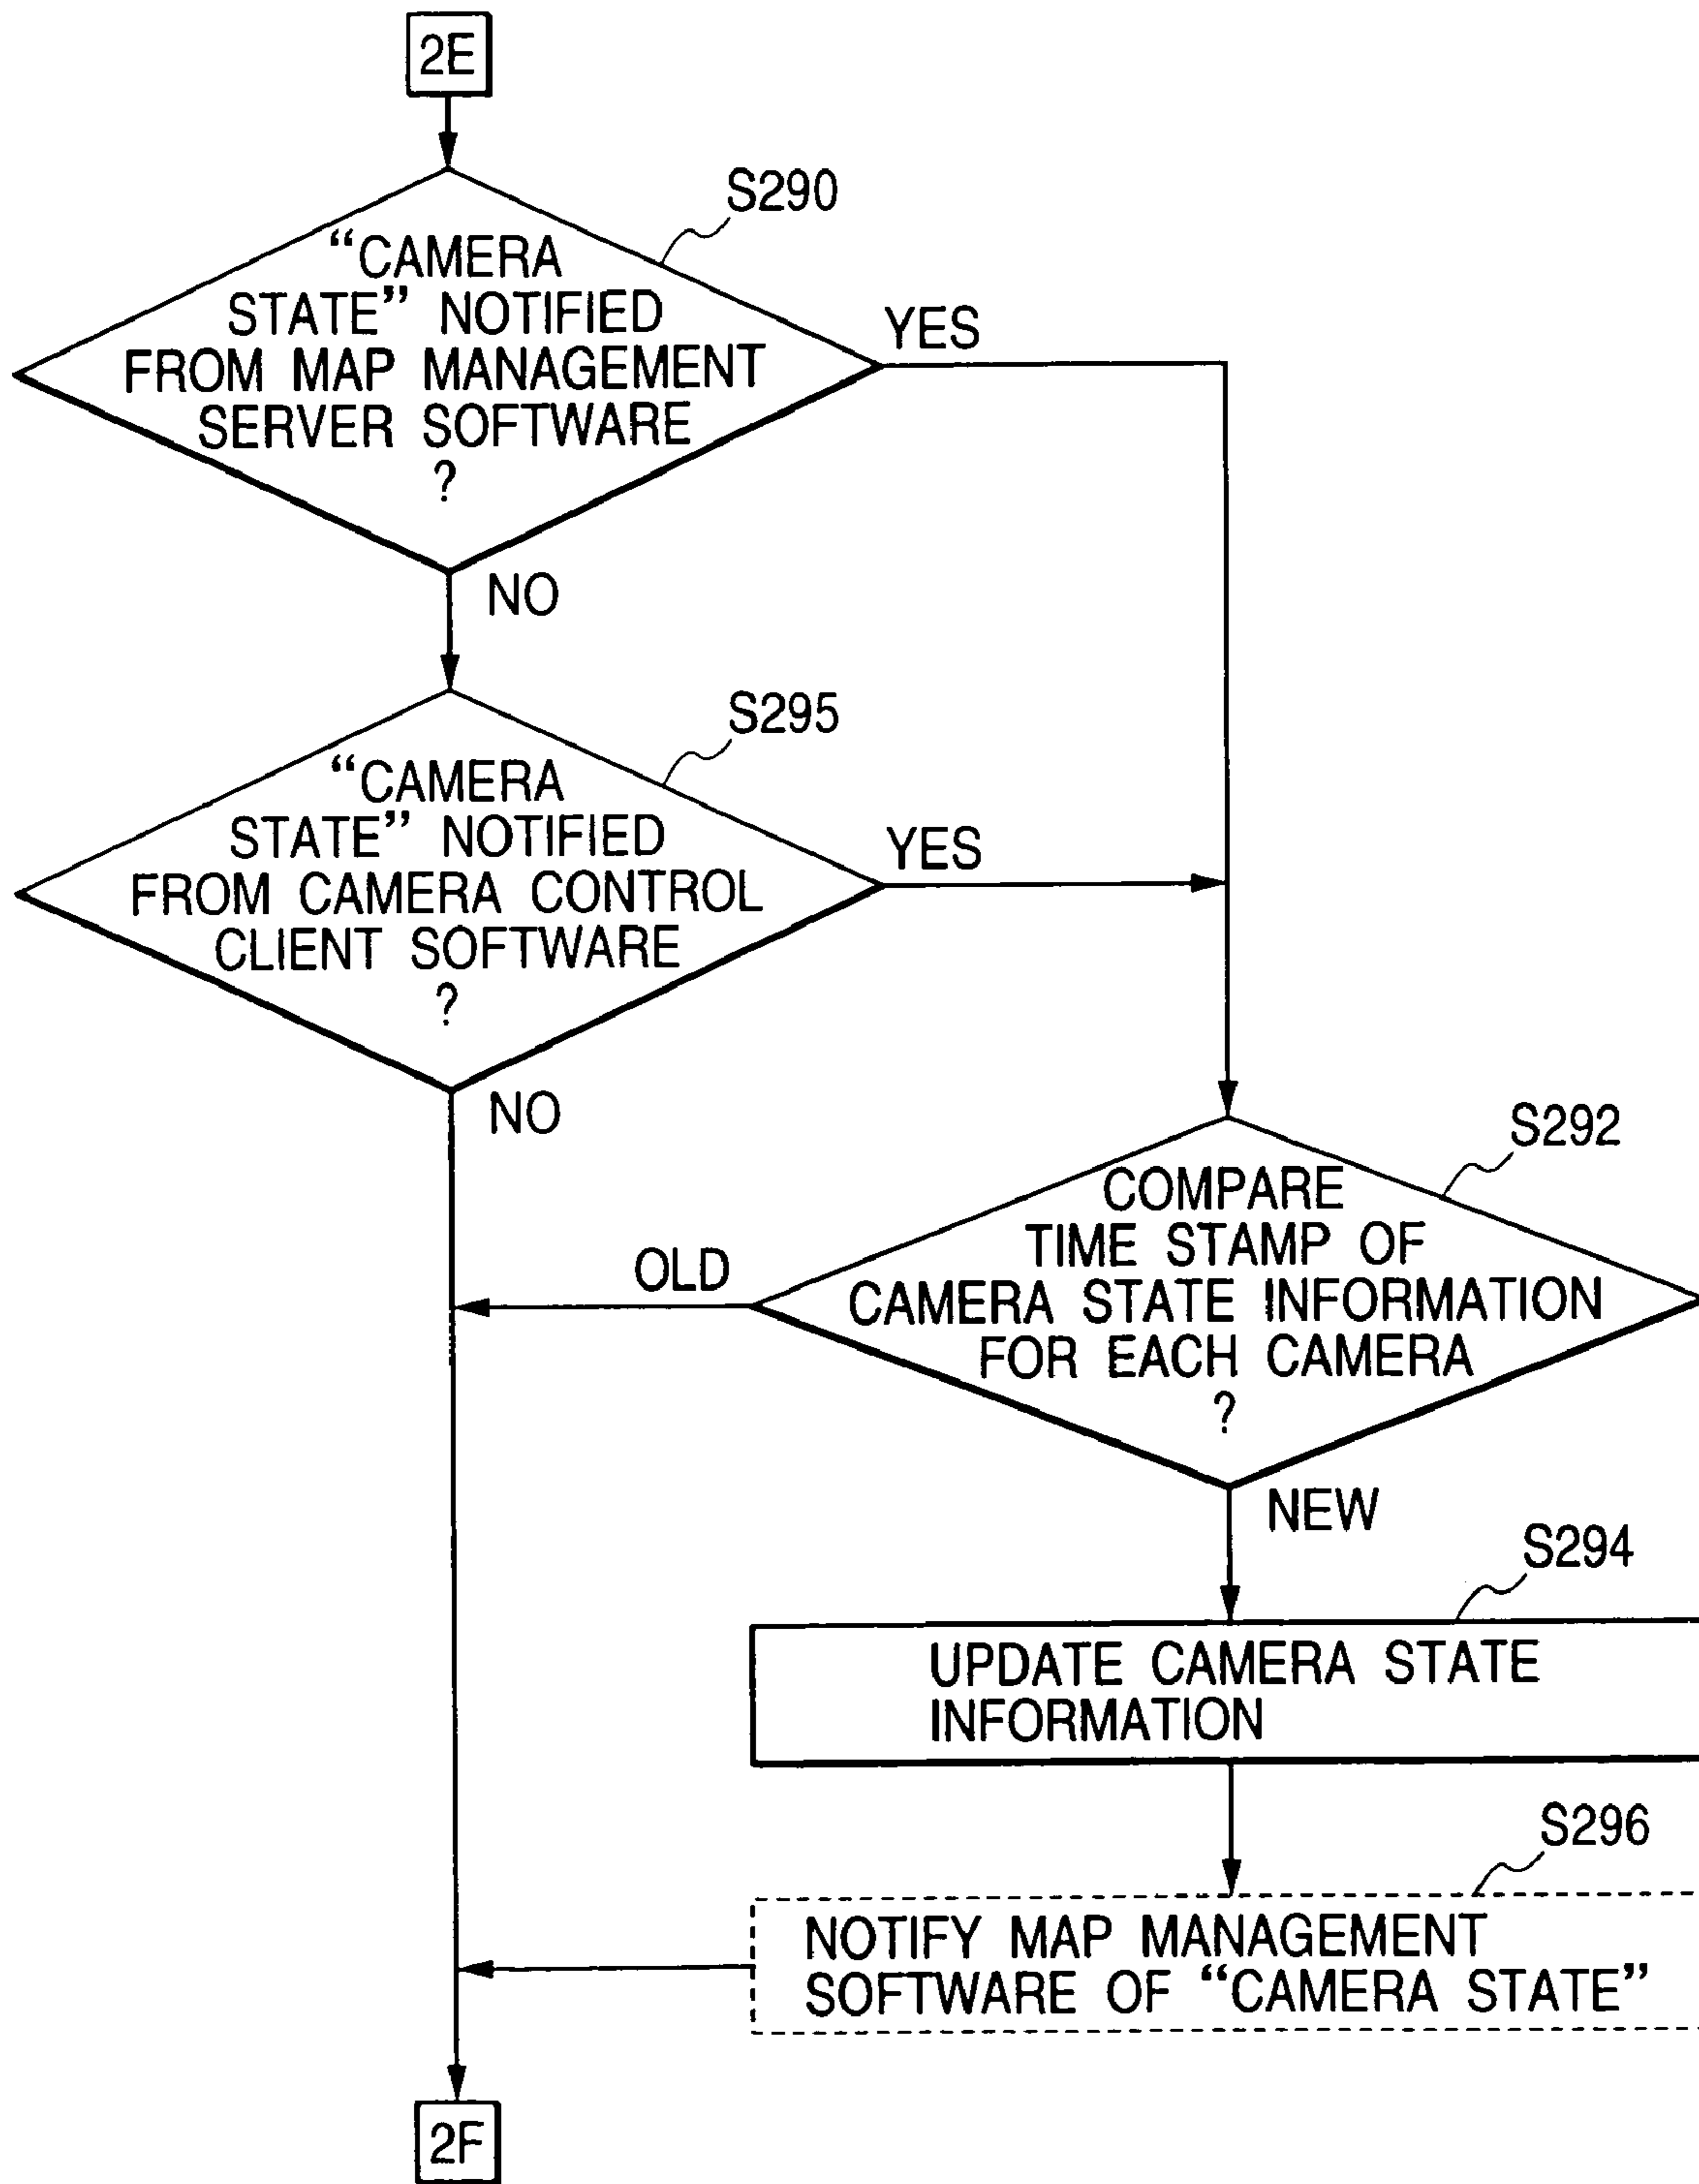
2E

S290

"CAMERA STATE" NOTIFIED FROM MAP MANAGEMENT SERVER SOFTWARE ?

YES

NO

S295

"CAMERA STATE" NOTIFIED FROM CAMERA CONTROL CLIENT SOFTWARE ?

YES

NO

S292

COMPARE TIME STAMP OF CAMERA STATE INFORMATION FOR EACH CAMERA ?

OLD

NEW

S294

UPDATE CAMERA STATE INFORMATION

S296

NOTIFY MAP MANAGEMENT SOFTWARE OF "CAMERA STATE"

2F